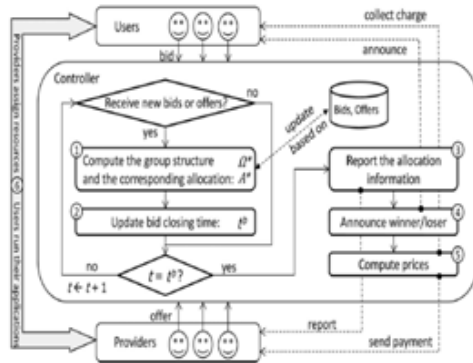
Users

collect charge

bid

announce

Controller

Receive new bids or offers?

no

yes

update

based on

Bids, Offers

① Compute the group structure and the corresponding allocation:

$\Omega^*$

$A^*$

② Update bid closing time: $t^b$

③ Report the allocation information

④ Announce winner/loser

⑤ Compute prices

no

$t = t^b$?

yes

$t \leftarrow t+1$

offer

report

send payment

Providers

Providers assign resources ⑥ Users run their applications